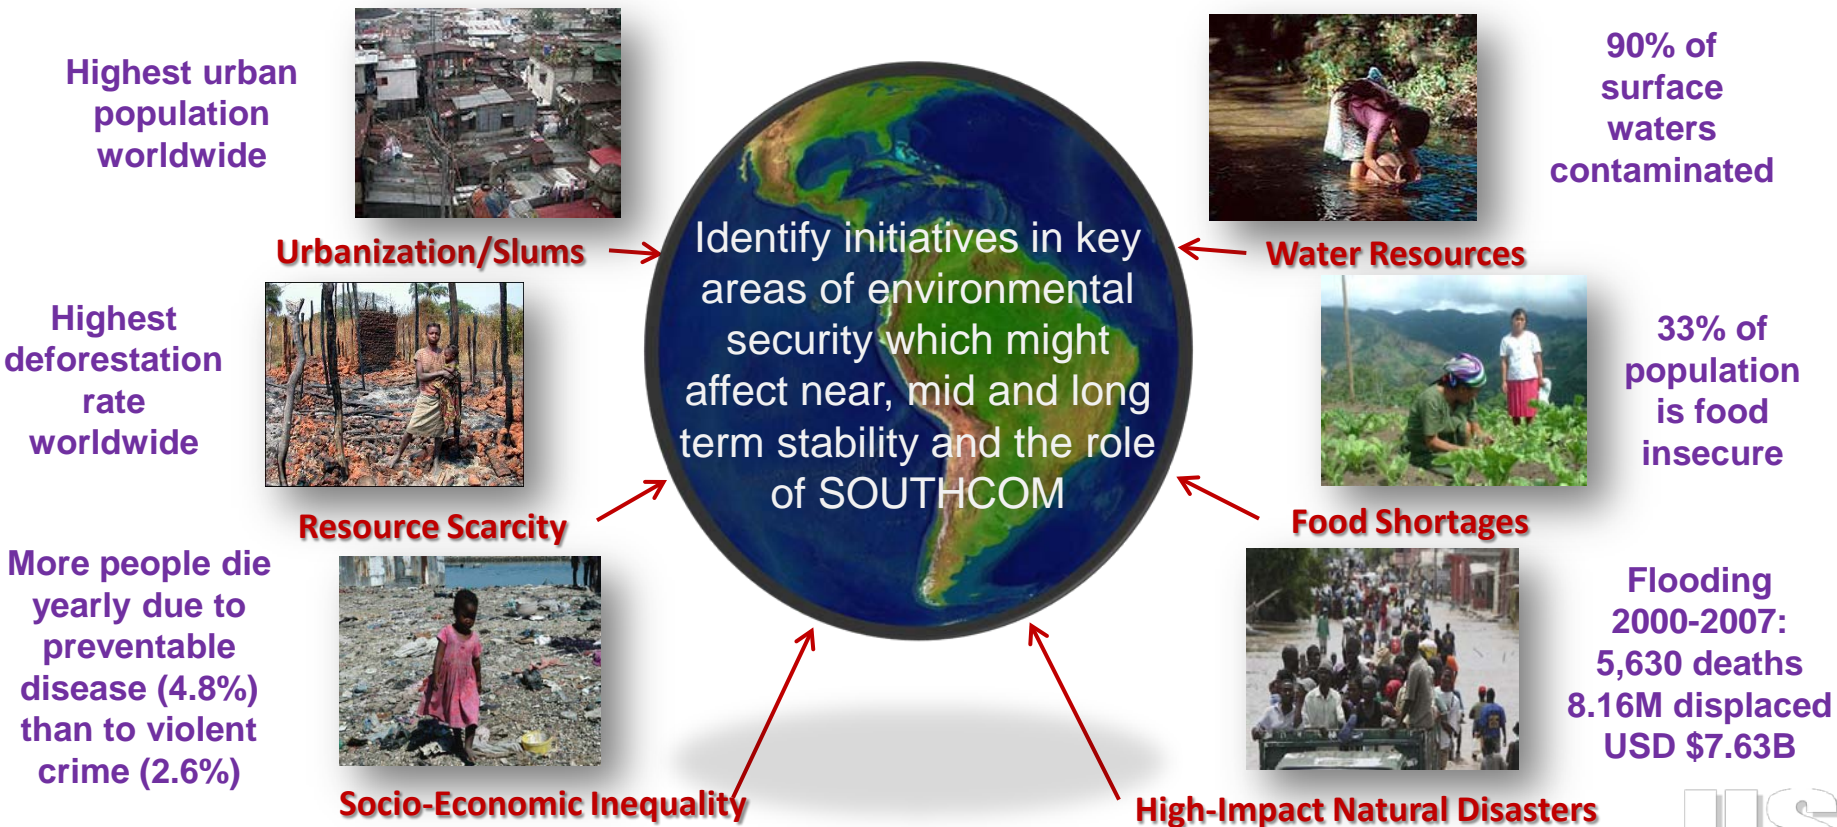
Highest urban population worldwide

Urbanization/Slums

Highest deforestation rate worldwide

Resource Scarcity

More people die yearly due to preventable disease (4.8%) than to violent crime (2.6%)

Socio-Economic Inequality

Identify initiatives in key areas of environmental security which might affect near, mid and long term stability and the role of SOUTHCOM

90% of surface waters contaminated

Water Resources

33% of population is food insecure

Food Shortages

Flooding 2000-2007: 5,630 deaths 8.16M displaced USD $7.63B

High-Impact Natural Disasters